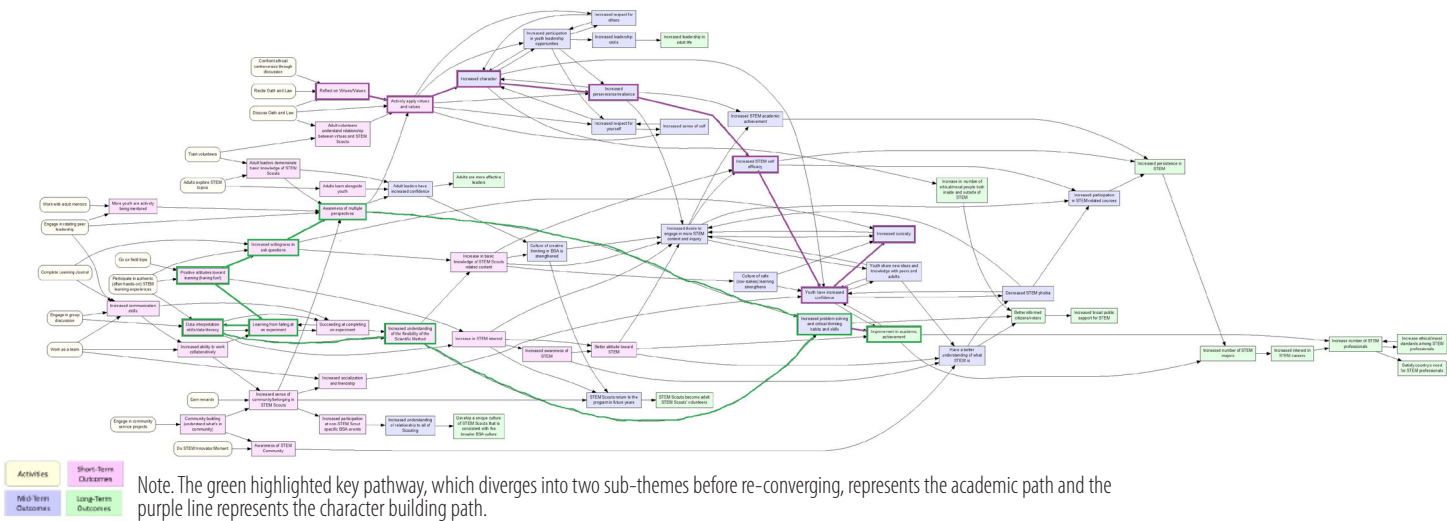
Increased respect for others

Increased participation in youth leadership opportunities

Increased leadership skills

Increased leadership in adult life

Confront ethical controversies through discussion

Reflect on Virtues/Values

Increased character

Recite Oath and Law

Increased perseverance/resilience

Activity apply virtues and values

Discuss Oath and Law

Adult volunteers understand relationship between virtues and STEM Scouts

Increased respect for yourself

Increased sense of self

Increased STEM academic achievement

Train volunteers

Adult leaders demonstrate basic knowledge of STEM Scouts

Increased STEM self efficacy

Increased persistence in STEM

Adults explore STEM topics

Adults learn alongside youth

Adult leaders have increased confidence

Adults are more effective leaders

Increase in number of educational people both inside and outside of STEM

Increased participation in STEM-related courses

Work with adult mentors

More youth are actively being mentored

Engage in rotating peer leadership

Awareness of multiple perspectives

Increased desire to engage in more STEM content and inquiry

Increased curiosity

Increased willingness to ask questions

Increase in basic knowledge of STEM Scouts related content

Culture of creative thinking in BSA is strengthened

Go on field trips

Positive attitudes toward learning (having fun!)

Complete Learning Journal

Participate in authentic (often hands-on) STEM learning experiences

Youth share new ideas and knowledge with peers and adults

Culture of safe (low-stakes) learning strengthens

Youth have increased confidence

Decreased STEM phobia

Increased communication skills

Engage in group discussion

Data interpretation skills/data literacy

Learning from failing at an experiment

Succeeding at completing an experiment

Increased understanding of the flexibility of the Scientific Method

Increased problem solving and critical thinking habits and skills

Better informed citizens/voters

Increased broad public support for STEM

Improvement in academic achievement

Increase in STEM interest

Better attitude toward STEM

Work as a team

Increased ability to work collaboratively

Increased awareness of STEM

Have a better understanding of what STEM is

Increased number of STEM majors

Increased interest in STEM careers

Increase number of STEM professionals

Increase ethical/moral standards among STEM professionals

Satisfy country's need for STEM professionals

Increased socialization and friendship

Earn rewards

Increased sense of community/belonging in STEM Scouts

STEM Scouts return to the program in future years

STEM Scouts become adult STEM Scouts' volunteers

Engage in community service projects

Community building (understand what's in community)

Increased participation across STEM Scout specific BSA events

Increased understanding of relationship to all of Scouting

Develop a unique culture of STEM Scouts that is consistent with the broader BSA culture

Do STEM Innovator Moment

Awareness of STEM Community

Activities

Short-Term Outcomes

Mid-Term Outcomes

Long-Term Outcomes

Note. The green highlighted key pathway, which diverges into two sub-themes before re-converging, represents the academic path and the purple line represents the character building path.